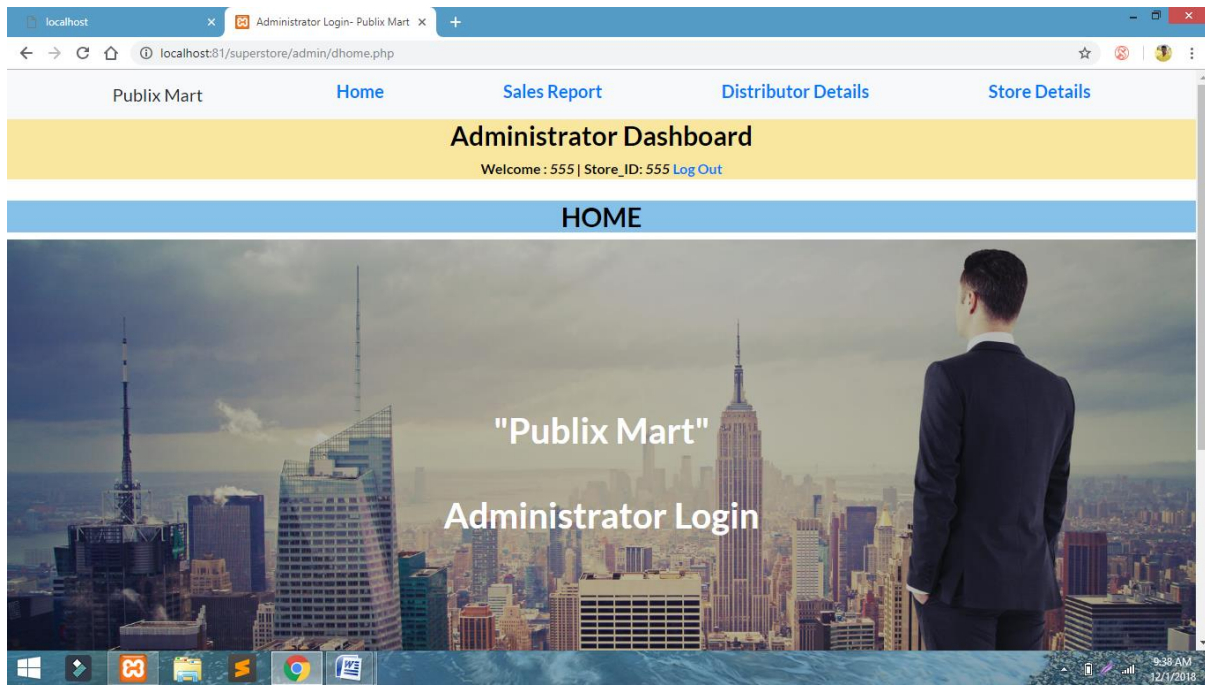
localhost ×
Administrator Login- Publix Mart ×
+

localhost:81/superstore/admin/dhome.php

Publix Mart
Home
Sales Report
Distributor Details
Store Details

Administrator Dashboard

Welcome : 555 | Store_ID: 555 Log Out

HOME

"Publix Mart"

Administrator Login

9:38 AM
12/1/2018